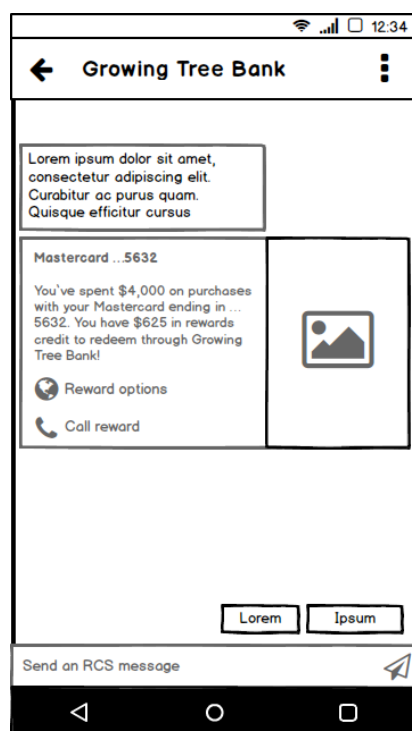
12:34

Growing Tree Bank

Lorem ipsum dolor sit amet, consectetur adipiscing elit. Curabitur ac purus quam. Quisque efficitur cursus

Mastercard ...5632

You've spent $4,000 on purchases with your Mastercard ending in ... 5632. You have $625 in rewards credit to redeem through Growing Tree Bank!

Reward options

Call reward

Lorem

Ipsum

Send an RCS message